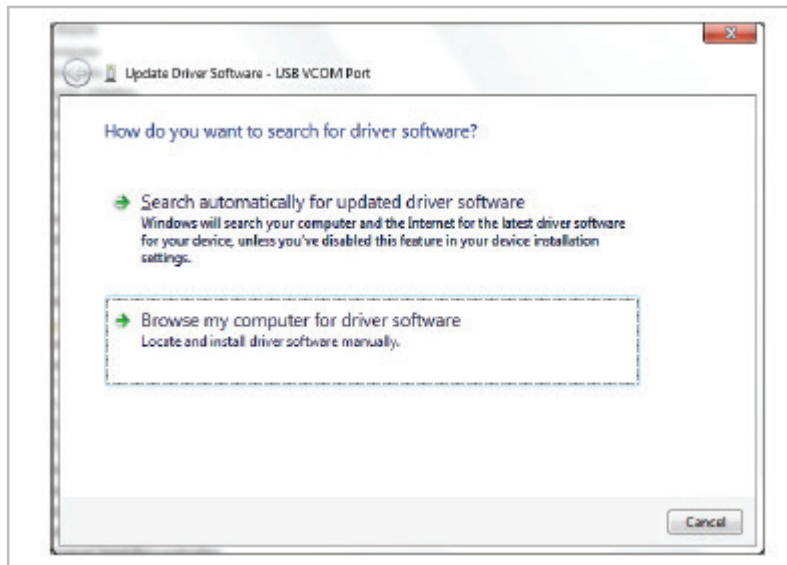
Update Driver Software - USB VCOM Port

How do you want to search for driver software?

Search automatically for updated driver software
Windows will search your computer and the Internet for the latest driver software for your device, unless you've disabled this feature in your device installation settings.

Browse my computer for driver software
Locate and install driver software manually.

Cancel